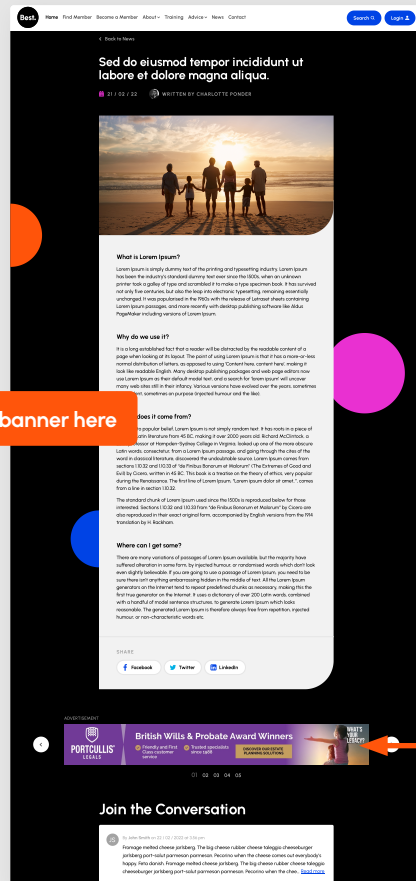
Best.

Home Find Member Become a Member About Training Advice News Contact

Search Login

< Back to News

Sed do eiusmod tempor incididunt ut labore et dolore magna aliqua.

21 / 02 / 22 WRITTEN BY CHARLOTTE PONDER

What is Lorem Ipsum?

Lorem Ipsum is simply dummy text of the printing and typesetting industry. Lorem Ipsum has been the industry's standard dummy text ever since the 1500s, when an unknown printer took a galley of type and scrambled it to make a type specimen book. It has survived not only five centuries, but also the leap into electronic typesetting, remaining essentially unchanged. It was popularised in the 1960s with the release of Letraset sheets containing Lorem Ipsum passages, and more recently with desktop publishing software like Aldus PageMaker including versions of Lorem Ipsum.

Why do we use it?

It is a long established fact that a reader will be distracted by the readable content of a page when looking at its layout. The point of using Lorem Ipsum is that it has a more-or-less normal distribution of letters, as opposed to using 'Content here, content here', making it look like readable English. Many desktop publishing packages and web page editors now use Lorem Ipsum as their default model text, and a search for 'lorem ipsum' will uncover many web sites still in their infancy. Various versions have evolved over the years, sometimes by accident, sometimes on purpose (injected humour and the like).

banner here

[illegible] does it come from?

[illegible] popular belief, Lorem Ipsum is not simply random text. It has roots in a piece of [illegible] Latin literature from 45 BC, making it over 2000 years old. Richard McClintock, a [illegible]essor at Hampden-Sydney College in Virginia, looked up one of the more obscure Latin words, consectetur, from a Lorem Ipsum passage, and going through the cites of the word in classical literature, discovered the undoubtable source. Lorem Ipsum comes from sections 1.10.32 and 1.10.33 of "de Finibus Bonorum et Malorum" (The Extremes of Good and Evil) by Cicero, written in 45 BC. This book is a treatise on the theory of ethics, very popular during the Renaissance. The first line of Lorem Ipsum, "Lorem ipsum dolor sit amet..", comes from a line in section 1.10.32.

The standard chunk of Lorem Ipsum used since the 1500s is reproduced below for those interested. Sections 1.10.32 and 1.10.33 from "de Finibus Bonorum et Malorum" by Cicero are also reproduced in their exact original form, accompanied by English versions from the 1914 translation by H. Rackham.

Where can I get some?

There are many variations of passages of Lorem Ipsum available, but the majority have suffered alteration in some form, by injected humour, or randomised words which don't look even slightly believable. If you are going to use a passage of Lorem Ipsum, you need to be sure there isn't anything embarrassing hidden in the middle of text. All the Lorem Ipsum generators on the Internet tend to repeat predefined chunks as necessary, making this the first true generator on the Internet. It uses a dictionary of over 200 Latin words, combined with a handful of model sentence structures, to generate Lorem Ipsum which looks reasonable. The generated Lorem Ipsum is therefore always free from repetition, injected humour, or non-characteristic words etc.

SHARE

Facebook Twitter LinkedIn

ADVERTISEMENT

PORTCULLIS LEGALS

British Wills & Probate Award Winners

Friendly and First Class customer service

Trusted specialists since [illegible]

DISCOVER OUR ESTATE PLANNING SOLUTIONS

WHAT'S YOUR LEGACY?

01 02 03 04 05

Join the Conversation

By John Smith on 22 / 02 / 2022 at 3:56 pm

Fromage melted cheese jarlsberg. The big cheese rubber cheese taleggio cheeseburger jarlsberg port-salut parmesan parmesan. Pecorino when the cheese comes out everybody's happy, Feta danish. Fromage melted cheese jarlsberg. The big cheese rubber cheese taleggio cheeseburger jarlsberg port-salut parmesan parmesan. Pecorino when the chee... Read more